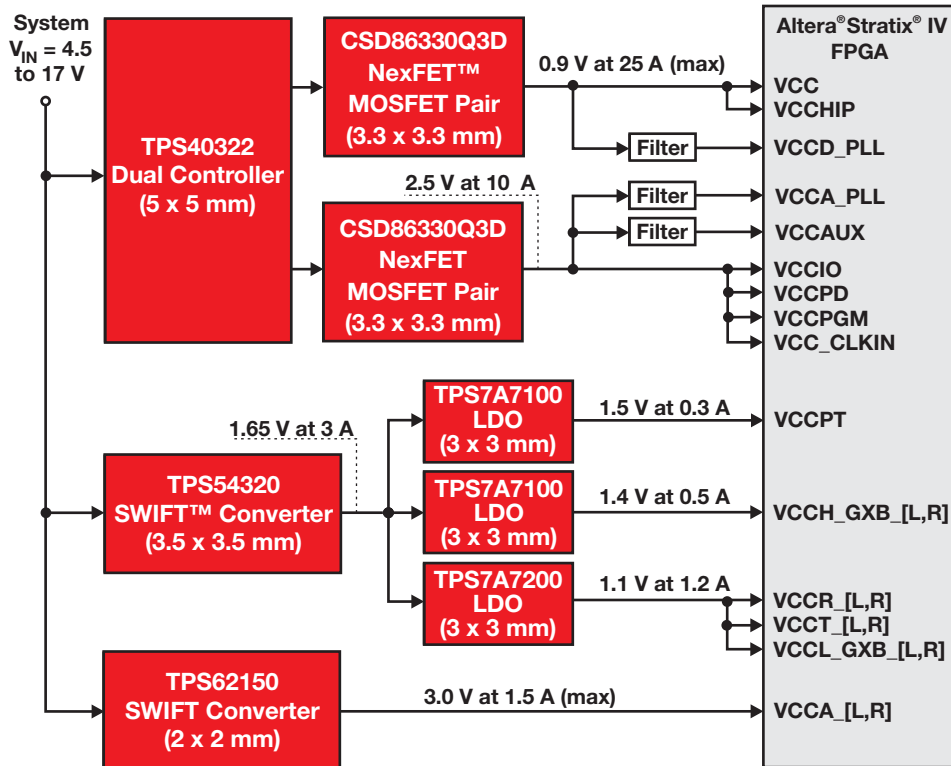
System
$V_{IN}$ = 4.5 to 17 V

TPS40322
Dual Controller
(5 x 5 mm)

CSD86330Q3D
NexFET™
MOSFET Pair
(3.3 x 3.3 mm)

0.9 V at 25 A (max)

Filter

2.5 V at 10 A

CSD86330Q3D
NexFET
MOSFET Pair
(3.3 x 3.3 mm)

Filter
Filter

Altera® Stratix® IV
FPGA

VCC
VCCHIP
VCCD_PLL
VCCA_PLL
VCCAUX
VCCIO
VCCPD
VCCPGM
VCC_CLKIN

1.65 V at 3 A

TPS7A7100
LDO
(3 x 3 mm)

1.5 V at 0.3 A

VCCPT

TPS54320
SWIFT™ Converter
(3.5 x 3.5 mm)

TPS7A7100
LDO
(3 x 3 mm)

1.4 V at 0.5 A

VCCH_GXB_[L,R]

TPS7A7200
LDO
(3 x 3 mm)

1.1 V at 1.2 A

VCCR_[L,R]
VCCT_[L,R]
VCCL_GXB_[L,R]

TPS62150
SWIFT Converter
(2 x 2 mm)

3.0 V at 1.5 A (max)

VCCA_[L,R]